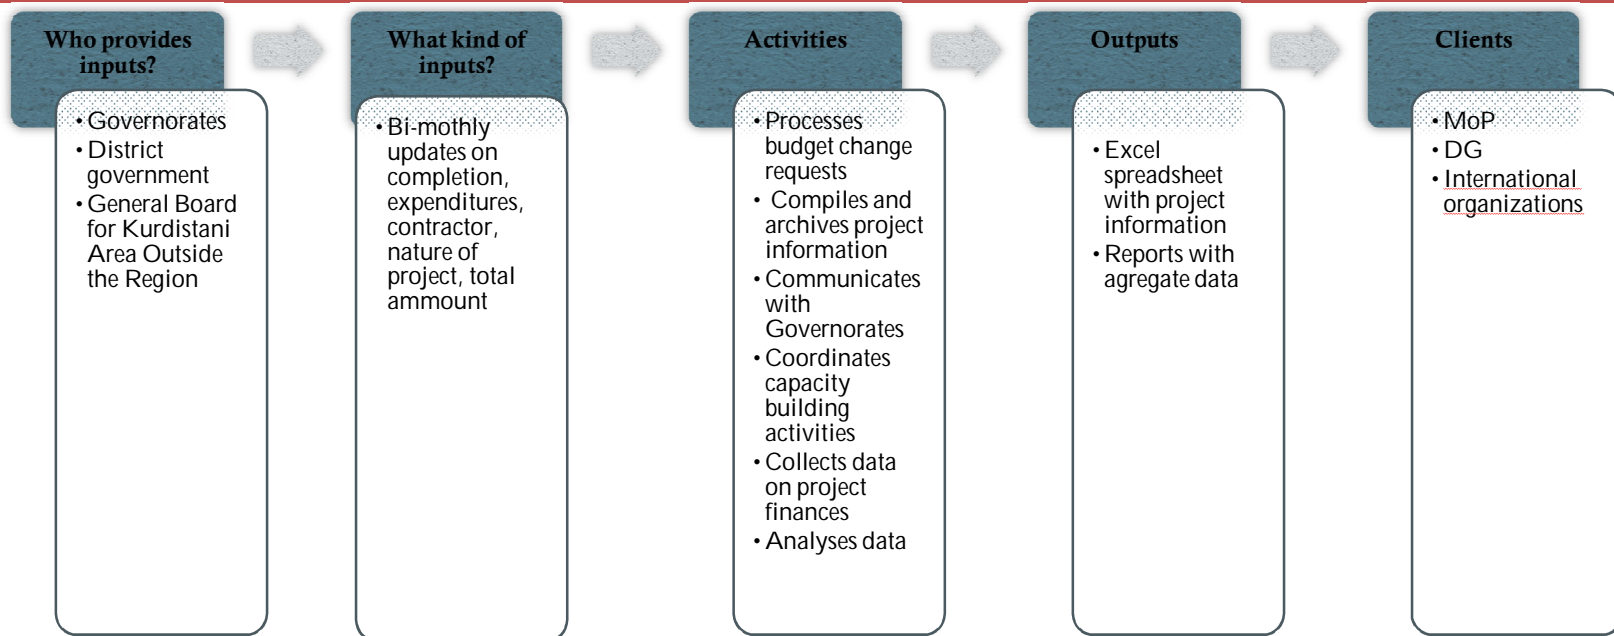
Who provides inputs?

• Governorates
• District government
• General Board for Kurdistani Area Outside the Region

What kind of inputs?

• Bi-mothly updates on completion, expenditures, contractor, nature of project, total ammount

Activities

• Processes budget change requests
• Compiles and archives project information
• Communicates with Governorates
• Coordinates capacity building activities
• Collects data on project finances
• Analyses data

Outputs

• Excel spreadsheet with project information
• Reports with agregate data

Clients

• MoP
• DG
• International organizations